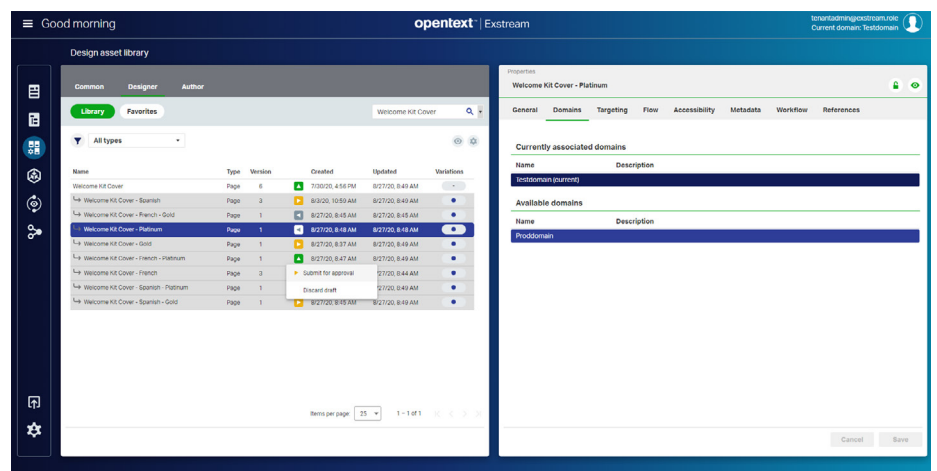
Good morning

opentext | Exstream

tenantadmin@exstream.role
Current domain: Testdomain

Design asset library

Common Designer Author

Library Favorites

Welcome Kit Cover

All types

| Name | Type | Version | | Created | Updated | Variations |
|---|---|---|---|---|---|---|
| Welcome Kit Cover | Page | 6 | | 7/30/20, 4:56 PM | 8/27/20, 8:49 AM | |
| Welcome Kit Cover - Spanish | Page | 3 | | 8/3/20, 10:59 AM | 8/27/20, 8:49 AM | |
| Welcome Kit Cover - French - Gold | Page | 1 | | 8/27/20, 8:48 AM | 8/27/20, 8:49 AM | |
| Welcome Kit Cover - Platinum | Page | 1 | | 8/27/20, 8:48 AM | 8/27/20, 8:48 AM | |
| Welcome Kit Cover - Gold | Page | 1 | | 8/27/20, 8:37 AM | 8/27/20, 8:49 AM | |
| Welcome Kit Cover - French - Platinum | Page | 1 | | 8/27/20, 8:47 AM | 8/27/20, 8:49 AM | |
| Welcome Kit Cover - French | Page | 3 | | 8/27/20, 8:44 AM | | |
| Welcome Kit Cover - Spanish - Platinum | Page | 1 | | 8/27/20, 8:49 AM | | |
| Welcome Kit Cover - Spanish - Gold | Page | 1 | | 8/27/20, 8:45 AM | 8/27/20, 8:49 AM | |

Submit for approval
Discard draft

Items per page: 25 1 – 1 of 1

Properties
Welcome Kit Cover - Platinum

General Domains Targeting Flow Accessibility Metadata Workflow References

Currently associated domains

| Name | Description |
|---|---|
| Testdomain (current) | |

Available domains

| Name | Description |
|---|---|
| Proddomain | |

Cancel Save